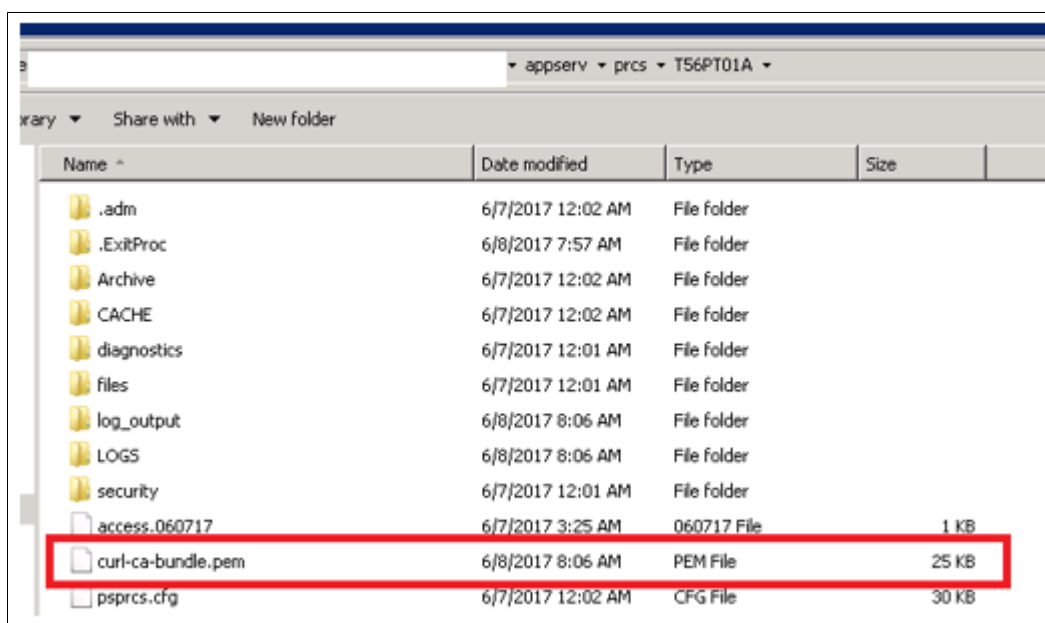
e ▾ appserv ▾ prcs ▾ T56PT01A ▾

rary ▾ Share with ▾ New folder

| Name | Date modified | Type | Size |
|---|---|---|---|
| .adm | 6/7/2017 12:02 AM | File folder | |
| .ExitProc | 6/8/2017 7:57 AM | File folder | |
| Archive | 6/7/2017 12:02 AM | File folder | |
| CACHE | 6/7/2017 12:02 AM | File folder | |
| diagnostics | 6/7/2017 12:01 AM | File folder | |
| files | 6/7/2017 12:01 AM | File folder | |
| log_output | 6/8/2017 8:06 AM | File folder | |
| LOGS | 6/8/2017 8:06 AM | File folder | |
| security | 6/7/2017 12:01 AM | File folder | |
| access.060717 | 6/7/2017 3:25 AM | 060717 File | 1 KB |
| curl-ca-bundle.pem | 6/8/2017 8:06 AM | PEM File | 25 KB |
| psprcs.cfg | 6/7/2017 12:02 AM | CFG File | 30 KB |